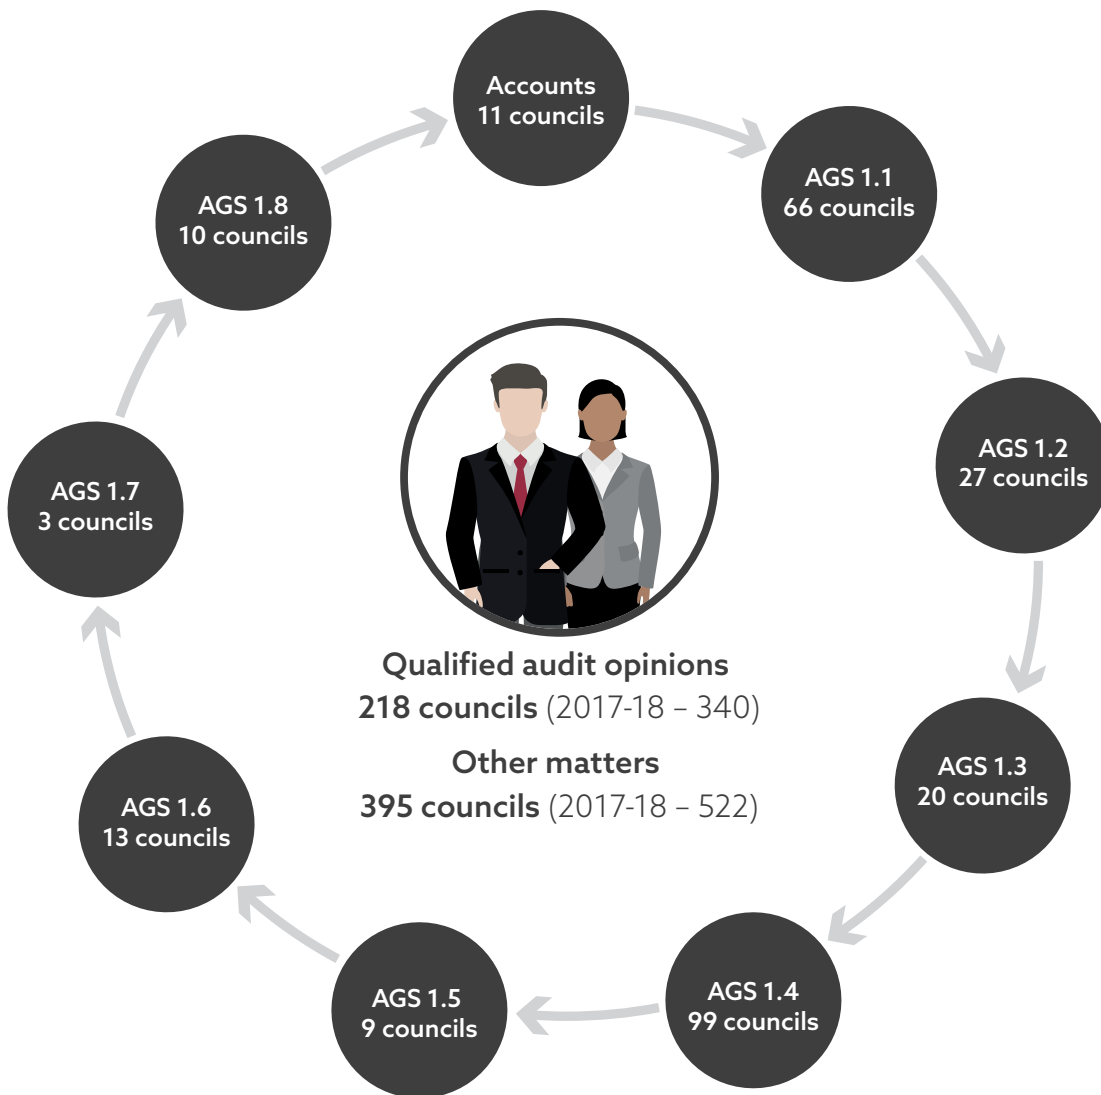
Accounts
11 councils

AGS 1.1
66 councils

AGS 1.2
27 councils

AGS 1.3
20 councils

AGS 1.4
99 councils

AGS 1.5
9 councils

AGS 1.6
13 councils

AGS 1.7
3 councils

AGS 1.8
10 councils

Qualified audit opinions
**218 councils** (2017-18 – 340)

Other matters
**395 councils** (2017-18 – 522)